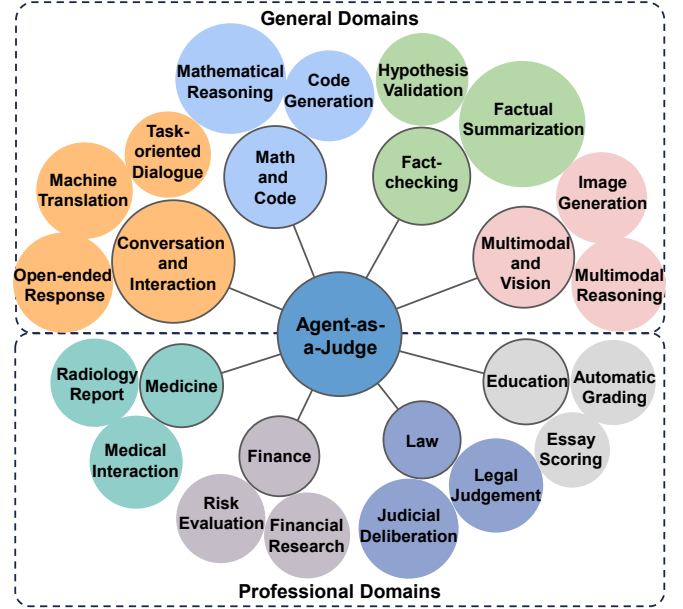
General Domains

Mathematical Reasoning

Code Generation

Hypothesis Validation

Factual Summarization

Task-oriented Dialogue

Math and Code

Fact-checking

Machine Translation

Image Generation

Conversation and Interaction

Multimodal and Vision

Open-ended Response

Multimodal Reasoning

Agent-as-a-Judge

Radiology Report

Medicine

Education

Automatic Grading

Medical Interaction

Finance

Law

Essay Scoring

Legal Judgement

Risk Evaluation

Financial Research

Judicial Deliberation

Professional Domains